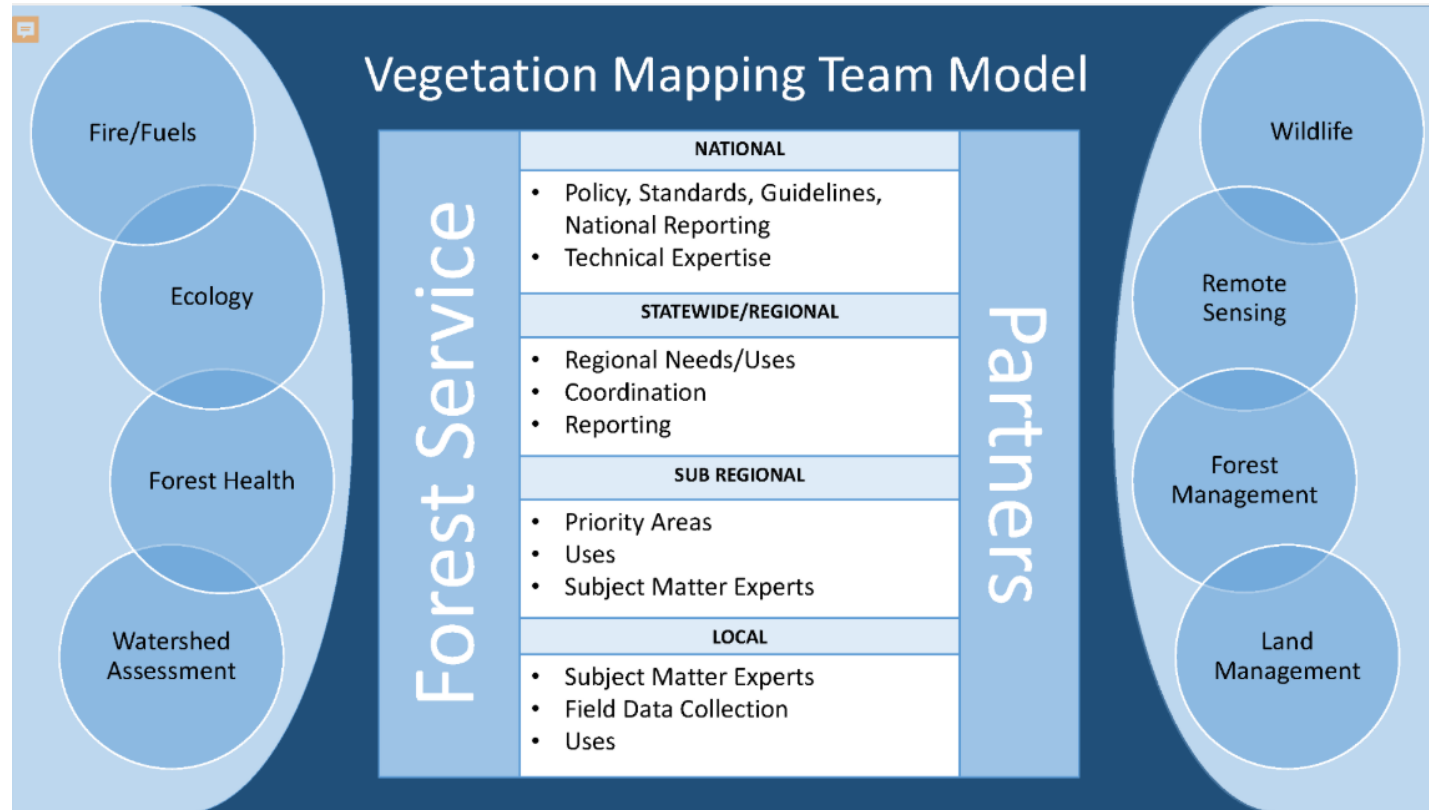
Vegetation Mapping Team Model

Fire/Fuels

Ecology

Forest Health

Watershed Assessment

Forest Service

NATIONAL

- Policy, Standards, Guidelines, National Reporting
- Technical Expertise

STATEWIDE/REGIONAL

- Regional Needs/Uses
- Coordination
- Reporting

SUB REGIONAL

- Priority Areas
- Uses
- Subject Matter Experts

LOCAL

- Subject Matter Experts
- Field Data Collection
- Uses

Partners

Wildlife

Remote Sensing

Forest Management

Land Management